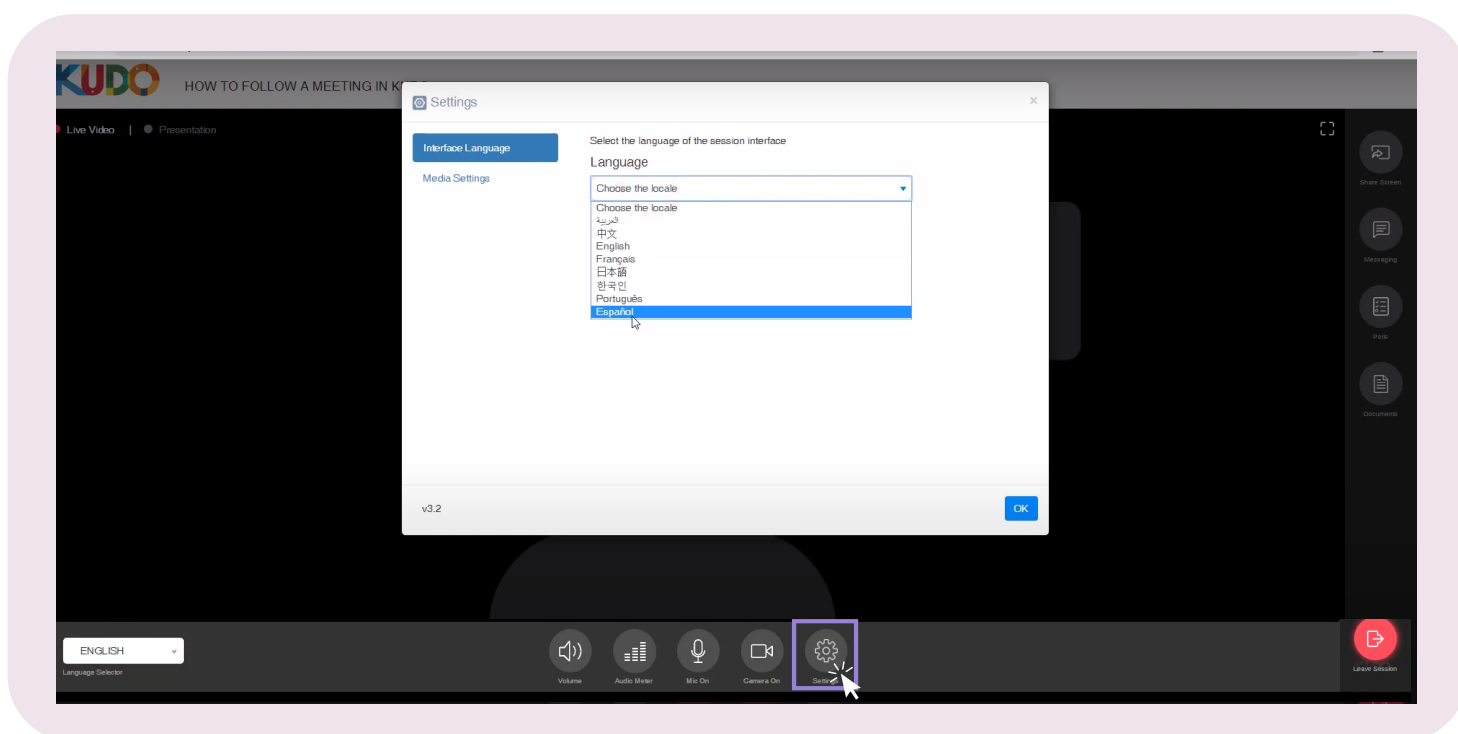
KUDO HOW TO FOLLOW A MEETING IN K

Live Video | Presentation

Settings

Interface Language

Media Settings

Select the language of the session interface

Language

Choose the locale

Choose the locale
العربية
中文
English
Français
日本語
한국인
Português
Español

v3.2

OK

Share Screen

Messaging

Polls

Documents

ENGLISH

Language Selector

Volume

Audio Meter

Mic On

Camera On

Settings

Leave Session